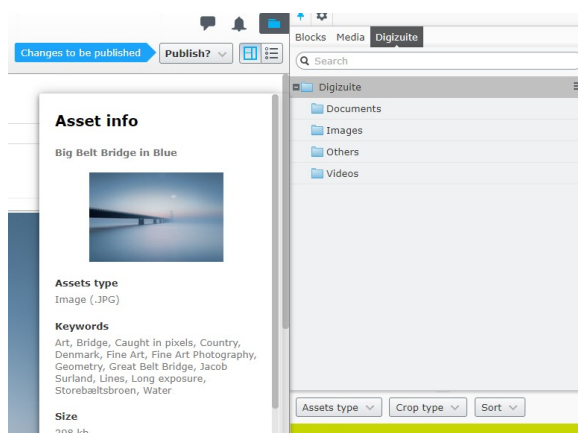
Changes to be published
Publish?

Blocks Media Digizuite

Search

Digizuite
Documents
Images
Others
Videos

Asset info

Big Belt Bridge in Blue

Assets type
Image (.JPG)

Keywords
Art, Bridge, Caught in pixels, Country, Denmark, Fine Art, Fine Art Photography, Geometry, Great Belt Bridge, Jacob Surland, Lines, Long exposure, Storebæltsbroen, Water

Size
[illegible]

Assets type
Crop type
Sort